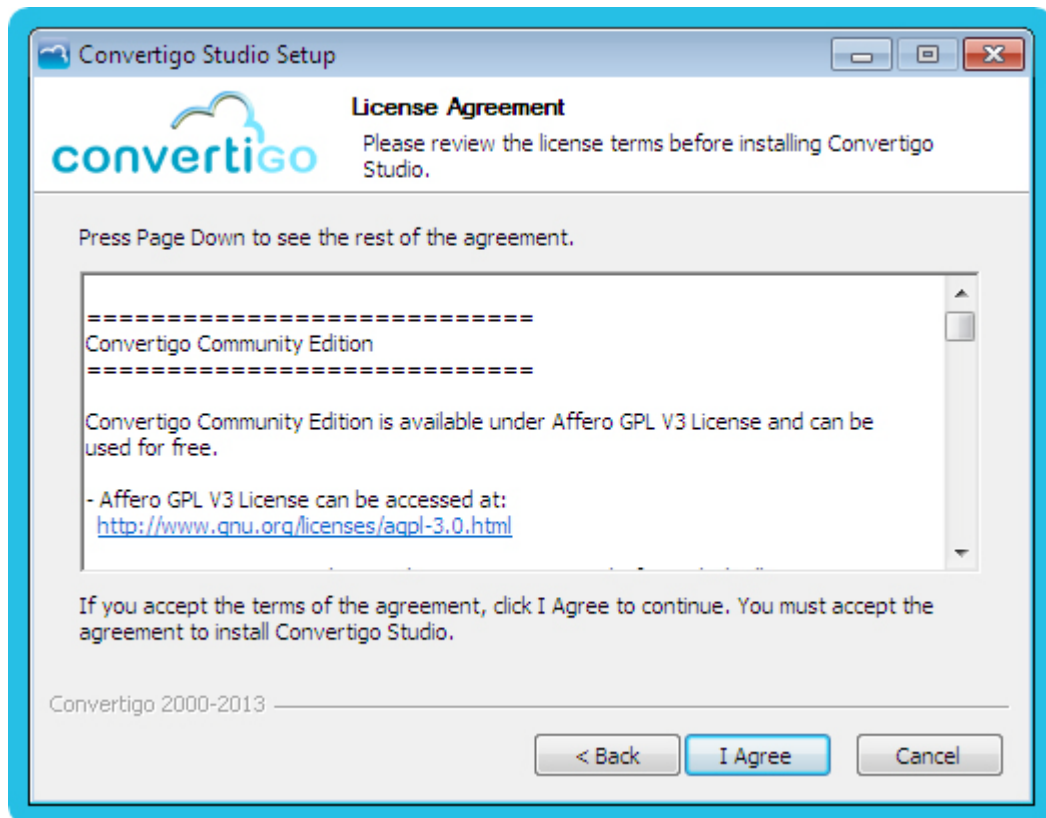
Convertigo Studio Setup

convertigo

License Agreement

Please review the license terms before installing Convertigo Studio.

Press Page Down to see the rest of the agreement.

===========================
Convertigo Community Edition
===========================

Convertigo Community Edition is available under Affero GPL V3 License and can be used for free.

- Affero GPL V3 License can be accessed at:
http://www.gnu.org/licenses/agpl-3.0.html

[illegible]

If you accept the terms of the agreement, click I Agree to continue. You must accept the agreement to install Convertigo Studio.

Convertigo 2000-2013

< Back | I Agree | Cancel